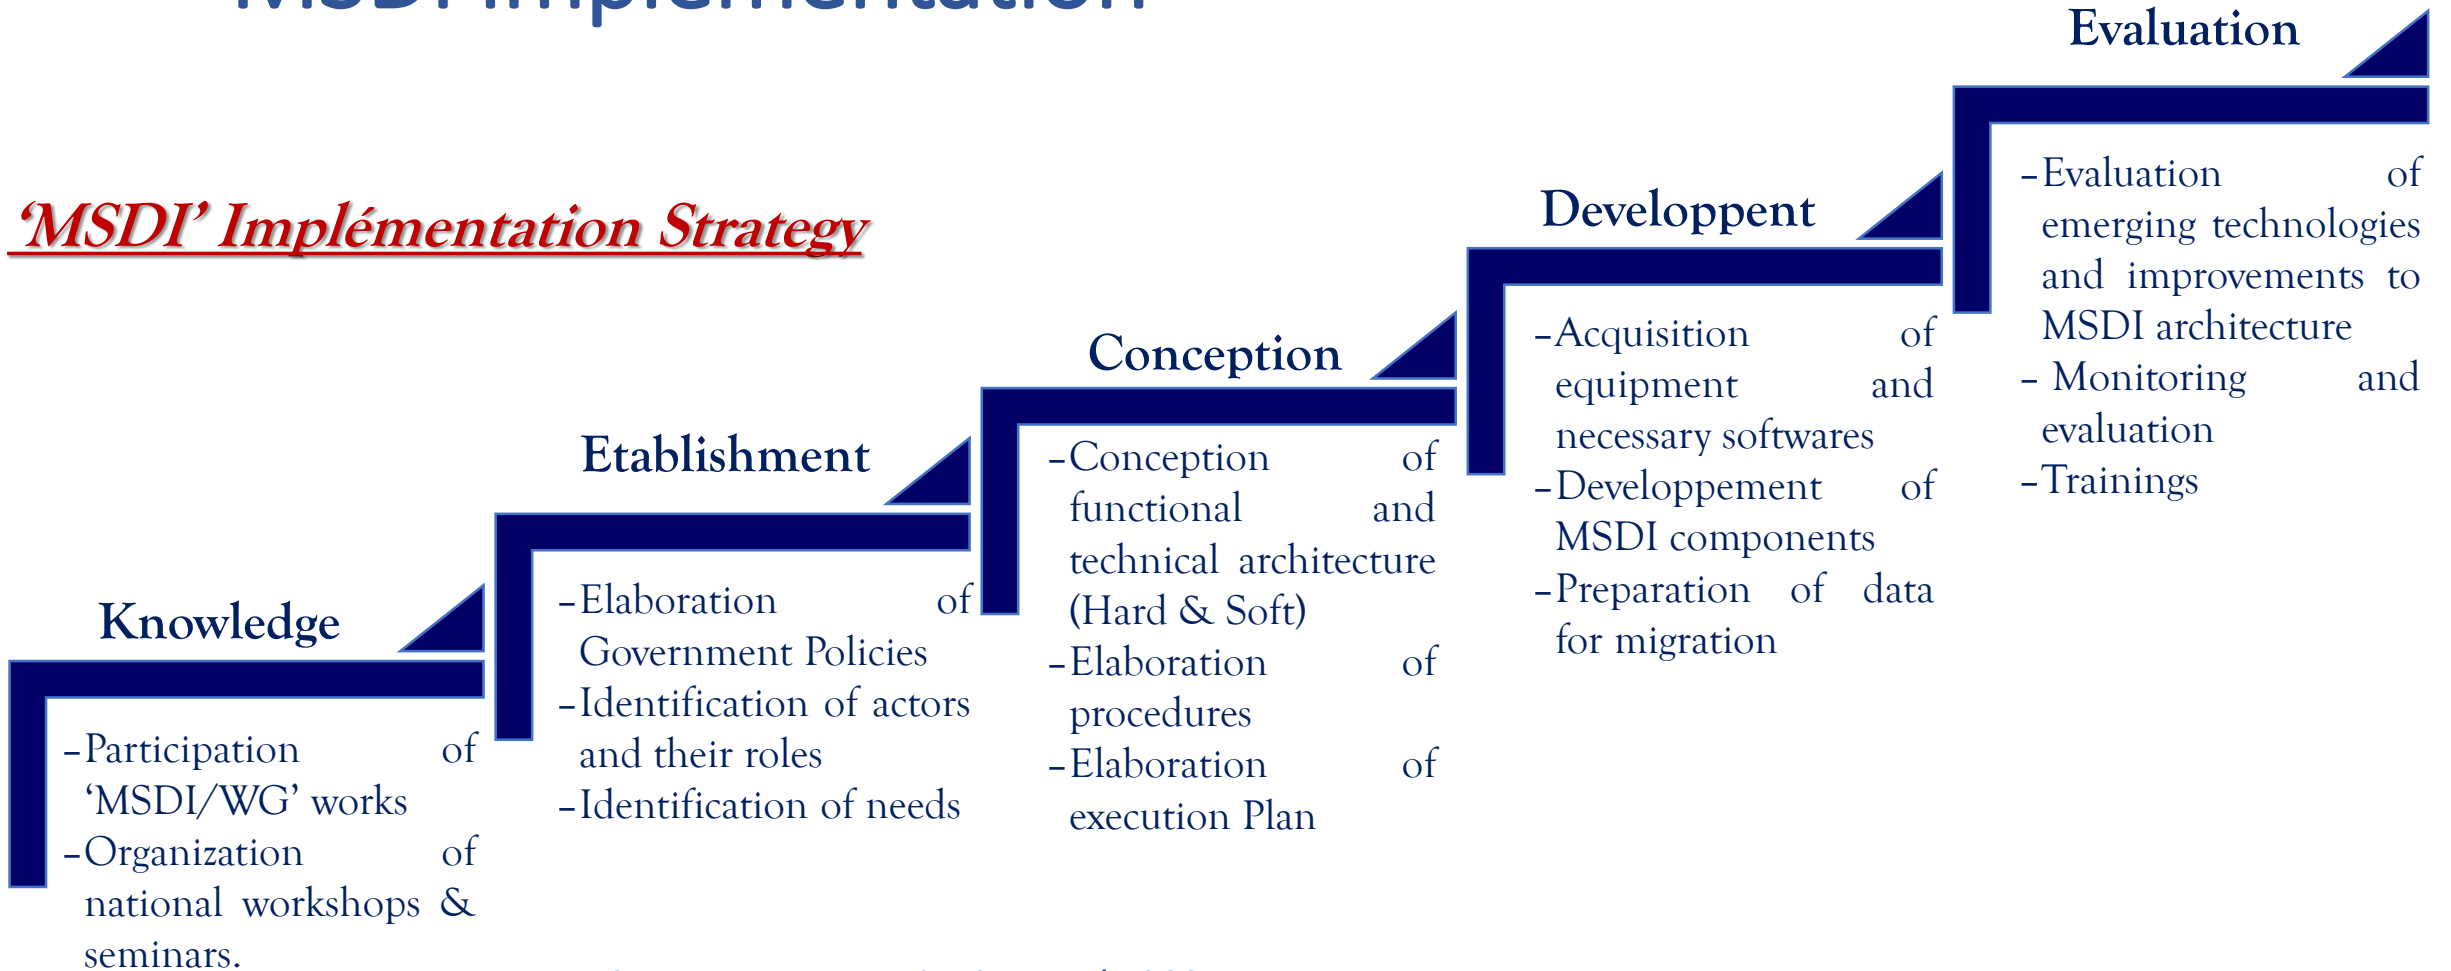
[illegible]

'MSDI' Implémentation Strategy

Evaluation

Developpent

Conception

Etablishment

Knowledge

- Participation of 'MSDI/WG' works
- Organization of national workshops & seminars.

- Elaboration of Government Policies
- Identification of actors and their roles
- Identification of needs

- Conception of functional and technical architecture (Hard & Soft)
- Elaboration of procedures
- Elaboration of execution Plan

- Acquisition of equipment and necessary softwares
- Developpement of MSDI components
- Preparation of data for migration

- Evaluation of emerging technologies and improvements to MSDI architecture
- Monitoring and evaluation
- Trainings